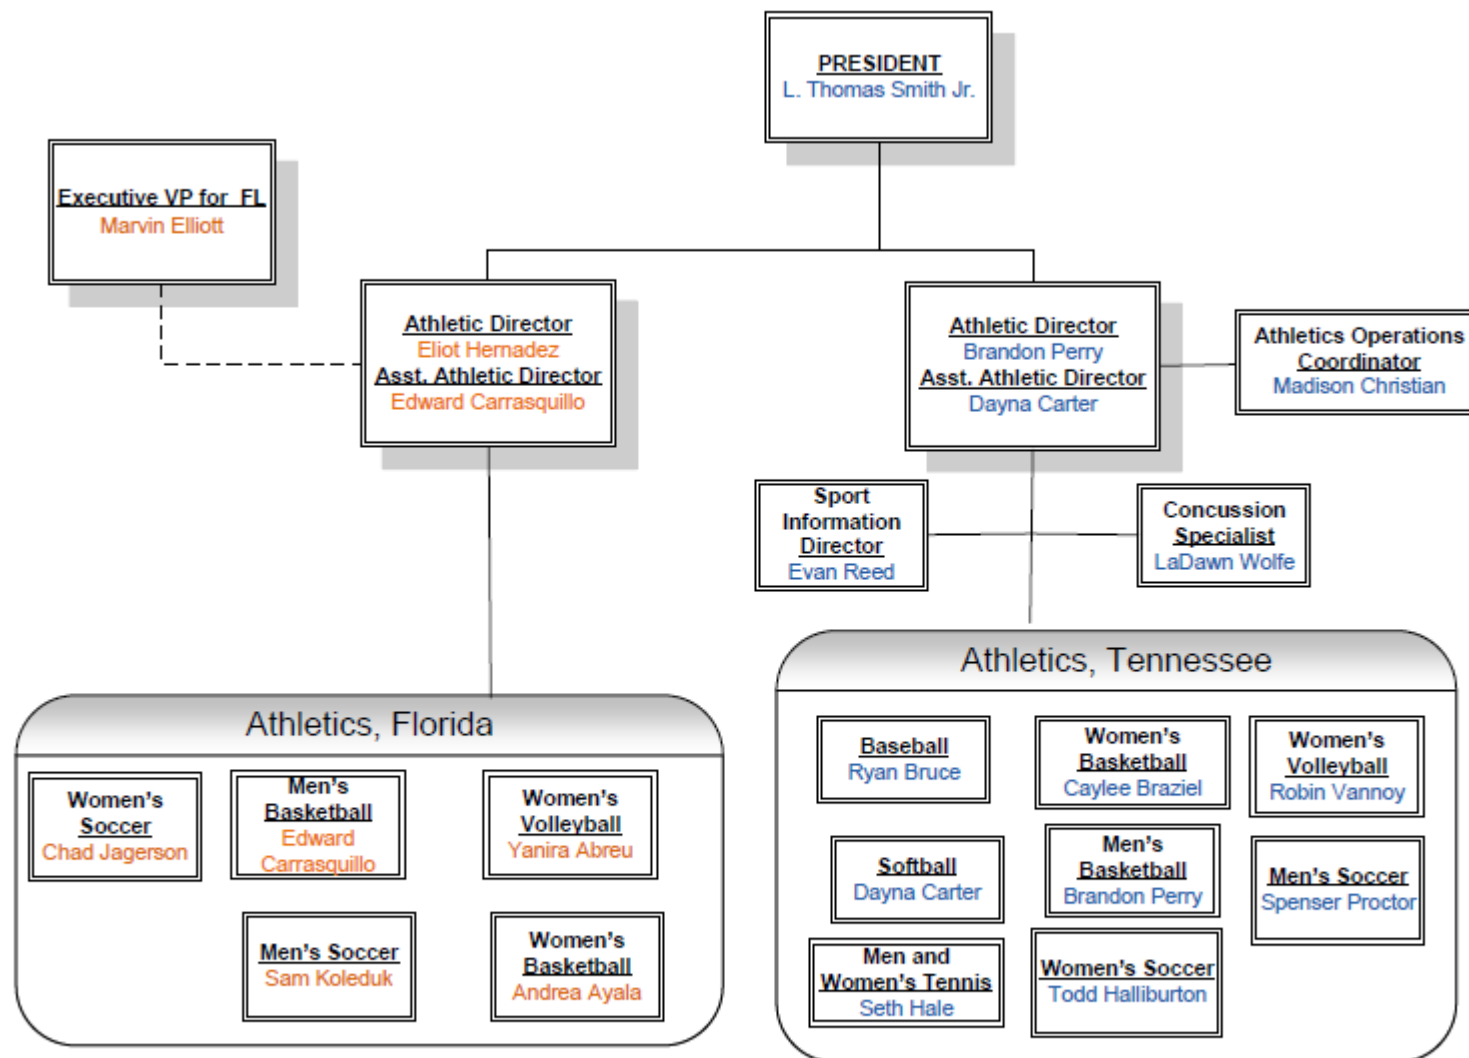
PRESIDENT
L. Thomas Smith Jr.

Executive VP for FL
Marvin Elliott

Athletic Director
Eliot Hernadez
Asst. Athletic Director
Edward Carrasquillo

Athletic Director
Brandon Perry
Asst. Athletic Director
Dayna Carter

Athletics Operations Coordinator
Madison Christian

Sport Information Director
Evan Reed

Concussion Specialist
LaDawn Wolfe

Athletics, Florida

Women's Soccer
Chad Jagerson

Men's Basketball
Edward Carrasquillo

Women's Volleyball
Yanira Abreu

Men's Soccer
Sam Koleduk

Women's Basketball
Andrea Ayala

Athletics, Tennessee

Baseball
Ryan Bruce

Women's Basketball
Caylee Braziel

Women's Volleyball
Robin Vannoy

Softball
Dayna Carter

Men's Basketball
Brandon Perry

Men's Soccer
Spenser Proctor

Men and Women's Tennis
Seth Hale

Women's Soccer
Todd Halliburton